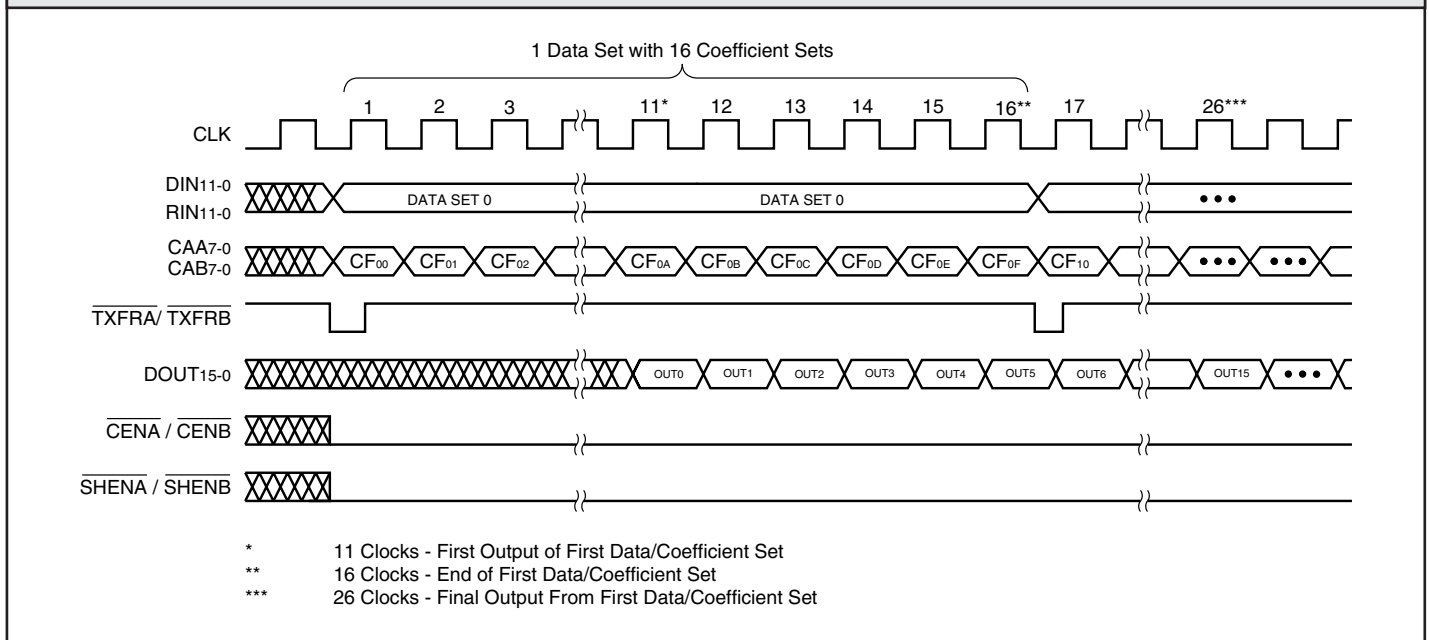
1 Data Set with 16 Coefficient Sets

1 2 3 11* 12 13 14 15 16** 17 26***

CLK

$DIN_{11-0}$
$RIN_{11-0}$

DATA SET 0

DATA SET 0

• • •

$CAA_{7-0}$
$CAB_{7-0}$

$CF_{00}$ $CF_{01}$ $CF_{02}$ $CF_{0A}$ $CF_{0B}$ $CF_{0C}$ $CF_{0D}$ $CF_{0E}$ $CF_{0F}$ $CF_{10}$ • • • • • •

$\overline{TXFRA}$/ $\overline{TXFRB}$

$DOUT_{15-0}$

OUT0 OUT1 OUT2 OUT3 OUT4 OUT5 OUT6 OUT15 • • •

$\overline{CENA}$ / $\overline{CENB}$

$\overline{SHENA}$ / $\overline{SHENB}$

* 11 Clocks - First Output of First Data/Coefficient Set
** 16 Clocks - End of First Data/Coefficient Set
*** 26 Clocks - Final Output From First Data/Coefficient Set